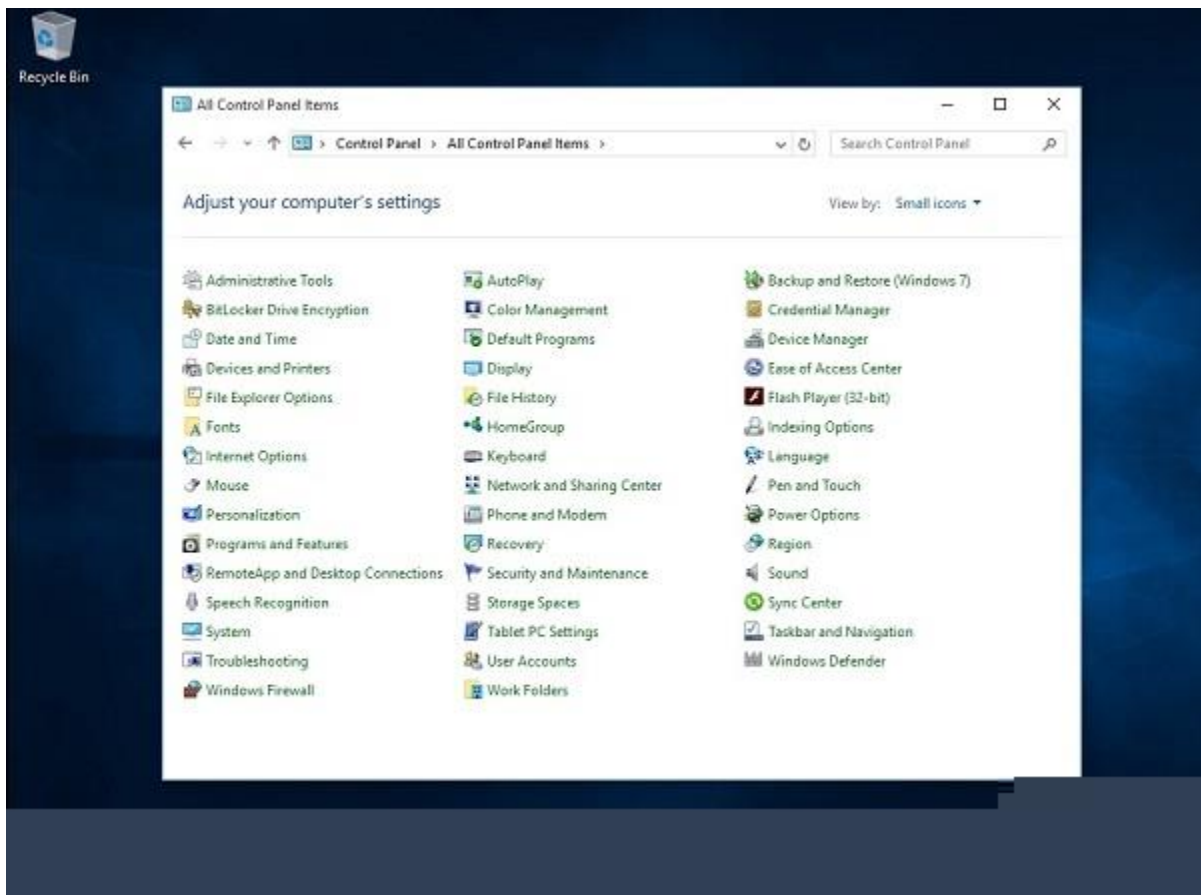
Recycle Bin

All Control Panel Items

Control Panel > All Control Panel Items >

Search Control Panel

Adjust your computer's settings

View by: Small icons

Administrative Tools
BitLocker Drive Encryption
Date and Time
Devices and Printers
File Explorer Options
Fonts
Internet Options
Mouse
Personalization
Programs and Features
RemoteApp and Desktop Connections
Speech Recognition
System
Troubleshooting
Windows Firewall

AutoPlay
Color Management
Default Programs
Display
File History
HomeGroup
Keyboard
Network and Sharing Center
Phone and Modem
Recovery
Security and Maintenance
Storage Spaces
Tablet PC Settings
User Accounts
Work Folders

Backup and Restore (Windows 7)
Credential Manager
Device Manager
Ease of Access Center
Flash Player (32-bit)
Indexing Options
Language
Pen and Touch
Power Options
Region
Sound
Sync Center
Taskbar and Navigation
Windows Defender